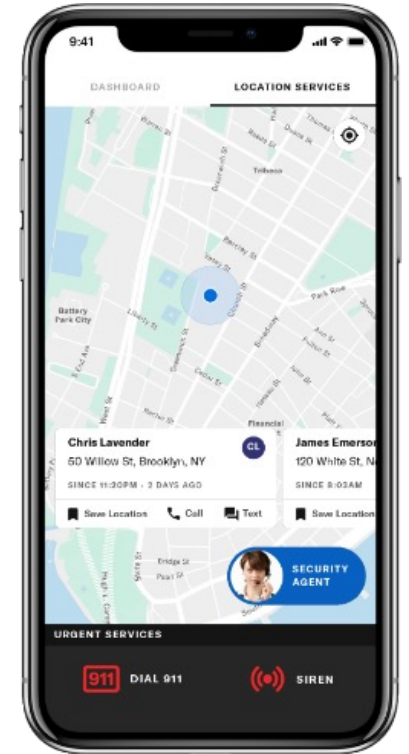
9:41

DASHBOARD

LOCATION SERVICES

Tribeca

Battery Park City

Park Row

Financial

Chris Lavender

CL

50 Willow St, Brooklyn, NY

SINCE 11:30PM · 2 DAYS AGO

Save Location

Call

Text

James Emerson

120 White St, N

SINCE 8:03AM

Save Location

Bridge St

Pearl St

SECURITY AGENT

URGENT SERVICES

911

DIAL 911

SIREN